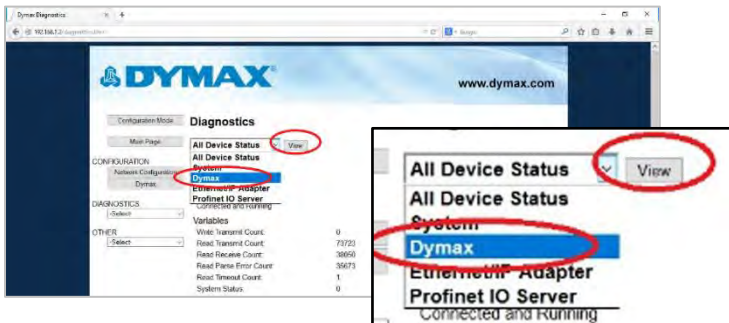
Dymax Diagnostics

192.168.1.2/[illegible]

Google

DYMAX

www.dymax.com

Configuration Mode

Main Page

CONFIGURATION

Network Configuration

Dymax

DIAGNOSTICS

-Select-

OTHER

-Select-

Diagnostics

All Device Status

View

All Device Status

System

Dymax

EtherNet/IP Adapter

Profinet IO Server

Connected and Running

Variables

| | |
|---|---|
| Write Transmit Count: | 0 |
| Read Transmit Count: | 73723 |
| Read Receive Count: | 38050 |
| Read Parse Error Count: | 35673 |
| Read Timeout Count: | 1 |
| System Status: | 0 |

All Device Status

View

All Device Status

System

Dymax

EtherNet/IP Adapter

Profinet IO Server

Connected and Running